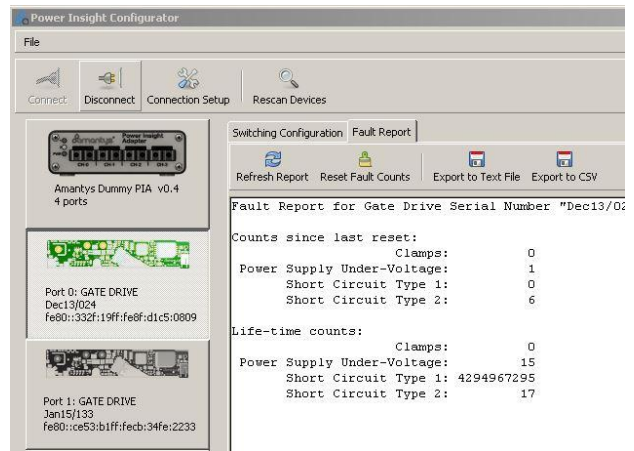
Power Insight Configurator

File

Connect Disconnect Connection Setup Rescan Devices

amantys Power Insight Adapter

Amantys Dummy PIA v0.4
4 ports

Port 0: GATE DRIVE
Dec13/024
fe80::332f:19ff:fe8f:d1c5:0809

Port 1: GATE DRIVE
Jan15/133
fe80::ce53:b1ff:fecb:34fe:2233

Switching Configuration Fault Report

Refresh Report Reset Fault Counts Export to Text File Export to CSV

Fault Report for Gate Drive Serial Number "Dec13/02

Counts since last reset:
Clamps: 0
Power Supply Under-Voltage: 1
Short Circuit Type 1: 0
Short Circuit Type 2: 6

Life-time counts:
Clamps: 0
Power Supply Under-Voltage: 15
Short Circuit Type 1: 4294967295
Short Circuit Type 2: 17